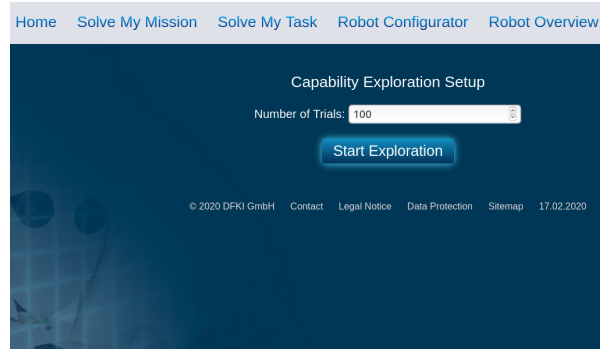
Home Solve My Mission Solve My Task Robot Configurator Robot Overview

Capability Exploration Setup

Number of Trials: 100

Start Exploration

© 2020 DFKI GmbH Contact Legal Notice Data Protection Sitemap 17.02.2020